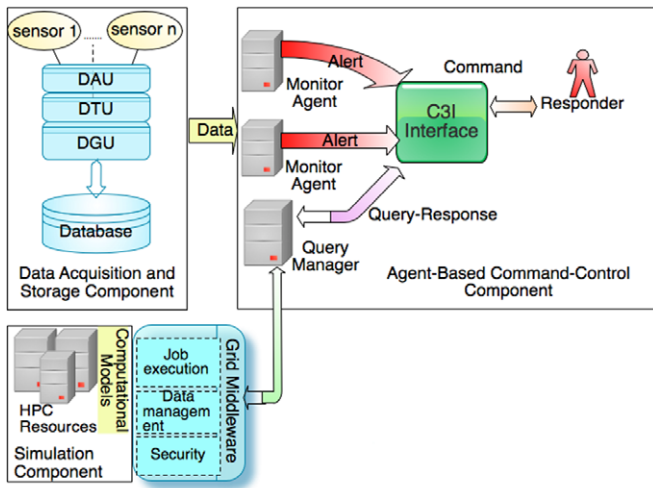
sensor 1
sensor n
DAU
DTU
DGU
Database
Data Acquisition and Storage Component

Data

Monitor Agent
Alert
Command
C3I Interface
Responder
Monitor Agent
Alert
Query-Response
Query Manager
Agent-Based Command-Control Component

HPC Resources
Computational Models
Simulation Component

Job execution
Data management
Security
Grid Middleware